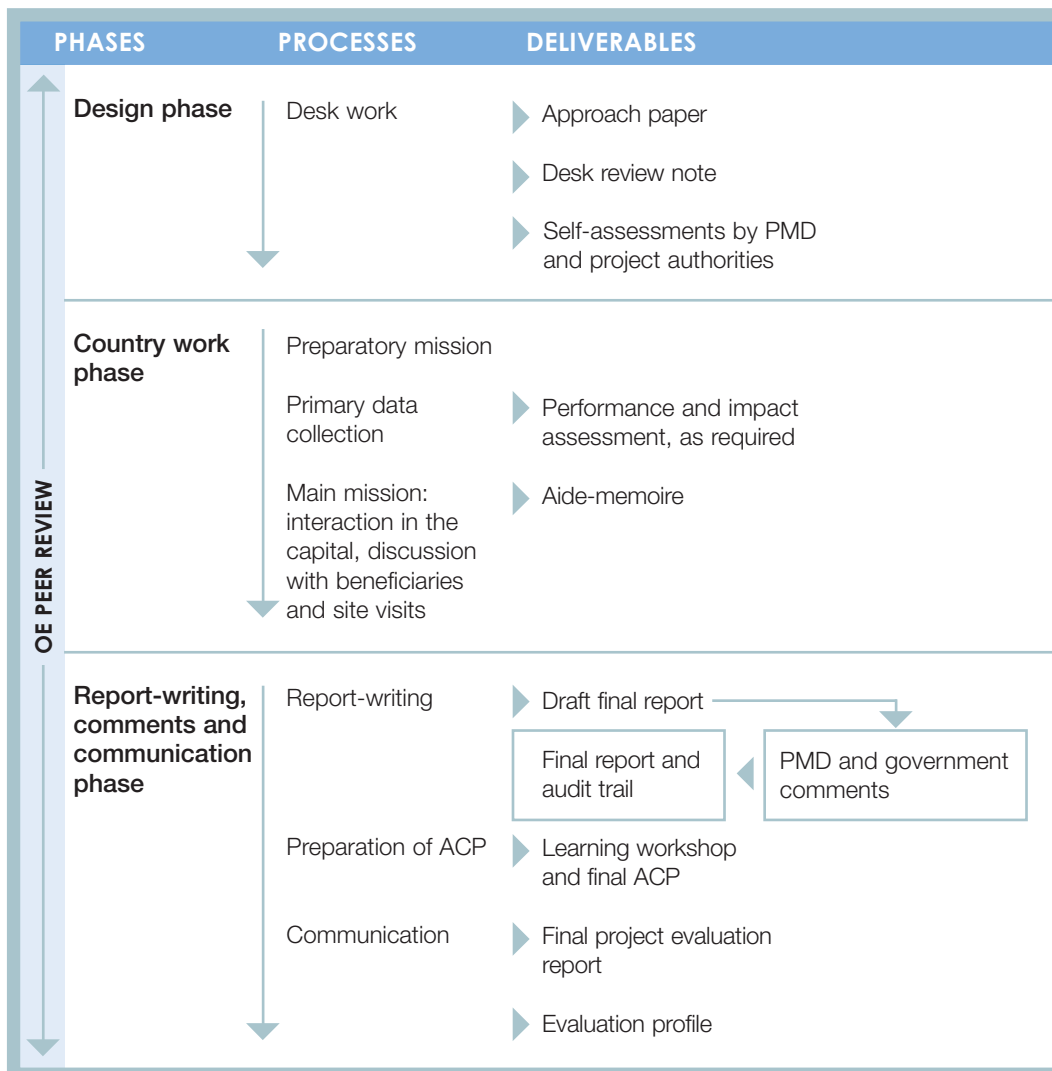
PHASES PROCESSES DELIVERABLES

OE PEER REVIEW

Design phase

Desk work

Approach paper

Desk review note

Self-assessments by PMD and project authorities

Country work phase

Preparatory mission

Primary data collection

Performance and impact assessment, as required

Main mission: interaction in the capital, discussion with beneficiaries and site visits

Aide-memoire

Report-writing, comments and communication phase

Report-writing

Draft final report

PMD and government comments

Final report and audit trail

Preparation of ACP

Learning workshop and final ACP

Communication

Final project evaluation report

Evaluation profile